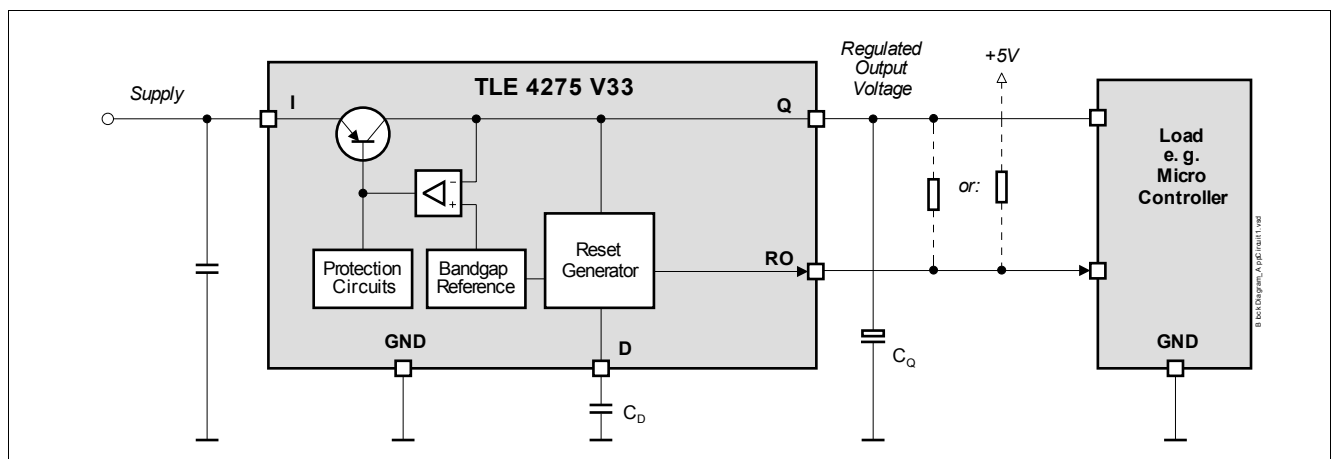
Supply

TLE 4275 V33

I

Q

Regulated Output Voltage

+5V

Load
e. g.
Micro
Controller

or:

Protection Circuits

Bandgap Reference

Reset Generator

RO

GND

D

$C_D$

$C_Q$

GND

BlockDiagram_AppCircuit1.vsd